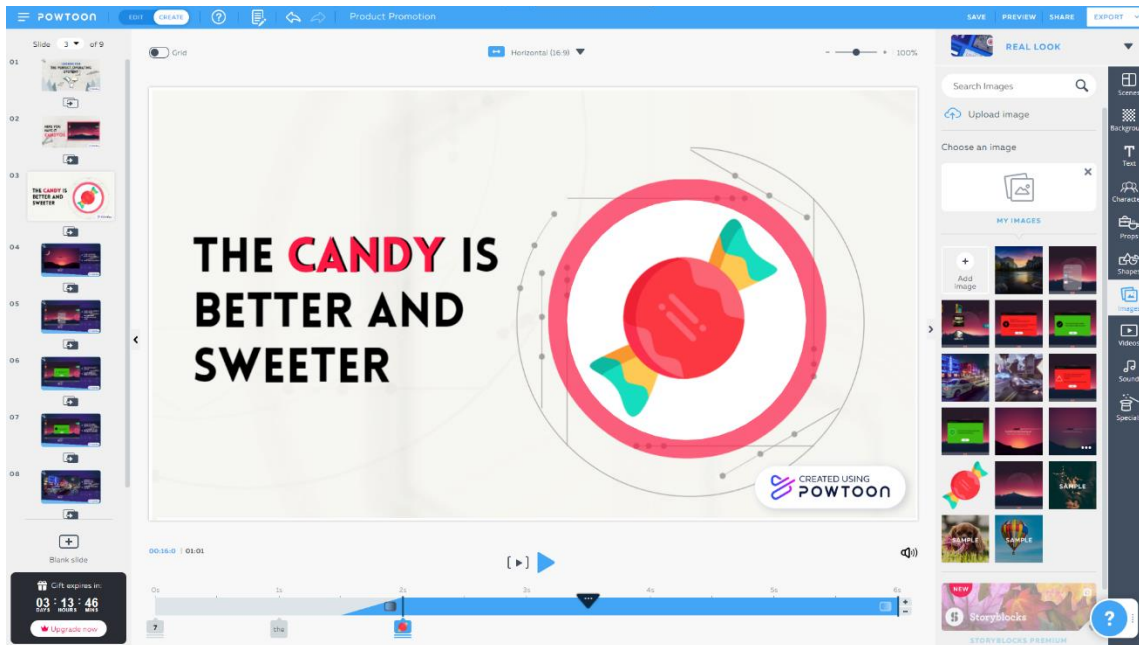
POWTOON EDIT CREATE Product Promotion SAVE PREVIEW SHARE EXPORT

Slide 3 of 9

01
02
03 THE CANDY IS BETTER AND SWEETER
04
05
06
07
08

Blank slide

Gift expires in:
03 : 13 : 46
DAYS HOURS MINS
Upgrade now

Grid

Horizontal (16:9)

100%

THE CANDY IS BETTER AND SWEETER

CREATED USING POWTOON

00:16:0 | 01:01

0s 1s 2s 3s 4s 5s 6s

7 the

REAL LOOK

Search Images

Upload image

Choose an image

MY IMAGES

Add image

SAMPLE
SAMPLE
SAMPLE

NEW
Storyblocks
STORYBLOCKS PREMIUM

Scenes
Backgrou
Text
Characte
Props
Shapes
Images
Videos
Sound
Special